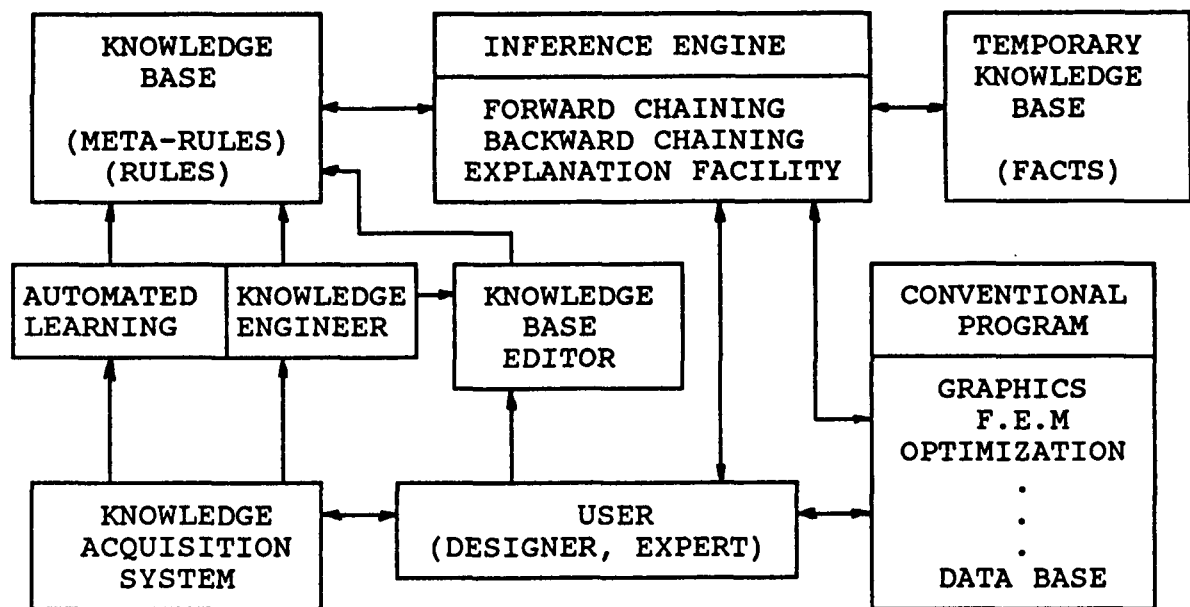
KNOWLEDGE BASE

(META-RULES)
(RULES)

INFERENCE ENGINE

FORWARD CHAINING
BACKWARD CHAINING
EXPLANATION FACILITY

TEMPORARY KNOWLEDGE BASE

(FACTS)

AUTOMATED LEARNING

KNOWLEDGE ENGINEER

KNOWLEDGE BASE EDITOR

CONVENTIONAL PROGRAM

GRAPHICS
F.E.M
OPTIMIZATION
.
.
.
DATA BASE

KNOWLEDGE ACQUISITION SYSTEM

USER
(DESIGNER, EXPERT)